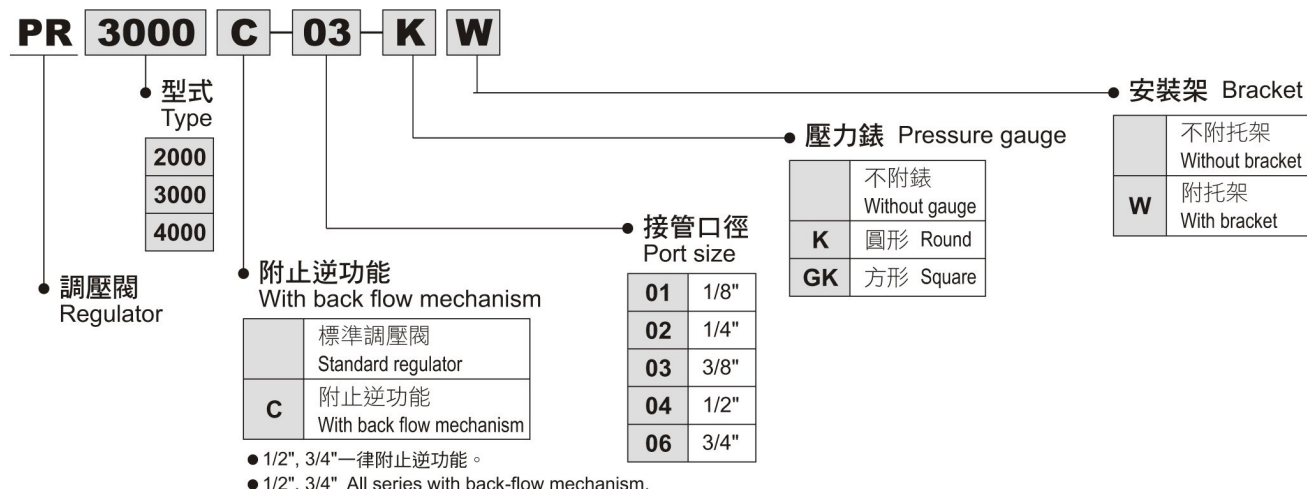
PR 3000 C - 03 - K W

型式
Type

| 2000 |
|---|
| 3000 |
| 4000 |

調壓閥
Regulator

附止逆功能
With back flow mechanism

| | |
|---|---|
| | 標準調壓閥 Standard regulator |
| C | 附止逆功能 With back flow mechanism |

● 1/2", 3/4"一律附止逆功能。
● 1/2", 3/4" All series with back-flow mechanism.

接管口徑
Port size

| | |
|---|---|
| 01 | 1/8" |
| 02 | 1/4" |
| 03 | 3/8" |
| 04 | 1/2" |
| 06 | 3/4" |

壓力錶 Pressure gauge

| | |
|---|---|
| | 不附錶 Without gauge |
| K | 圓形 Round |
| GK | 方形 Square |

安裝架 Bracket

| | |
|---|---|
| | 不附托架 Without bracket |
| W | 附托架 With bracket |